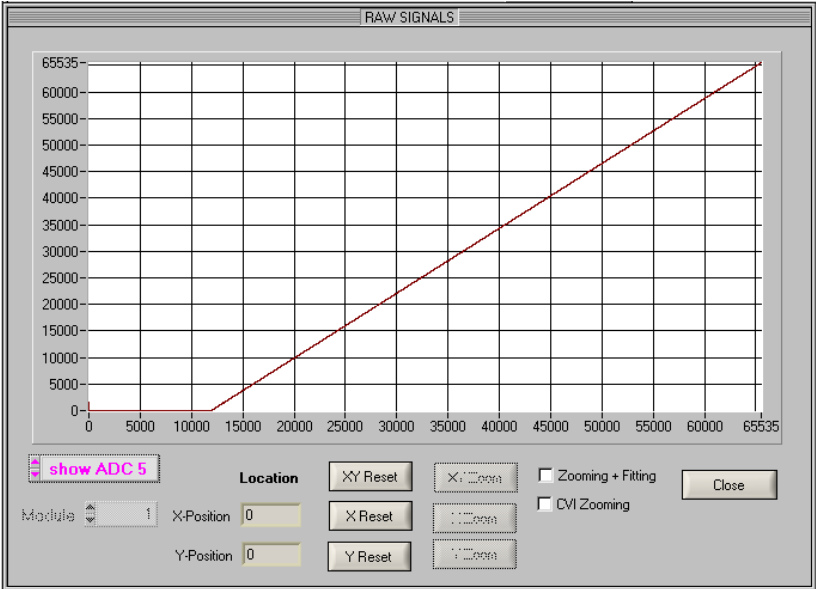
RAW SIGNALS

65535
60000
55000
50000
45000
40000
35000
30000
25000
20000
15000
10000
5000
0

0 5000 10000 15000 20000 25000 30000 35000 40000 45000 50000 55000 60000 65535

show ADC 5

Module 1

Location

X-Position 0

Y-Position 0

XY Reset

X Reset

Y Reset

X Zoom

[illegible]

Y Zoom

Zooming + Fitting

CVI Zooming

Close